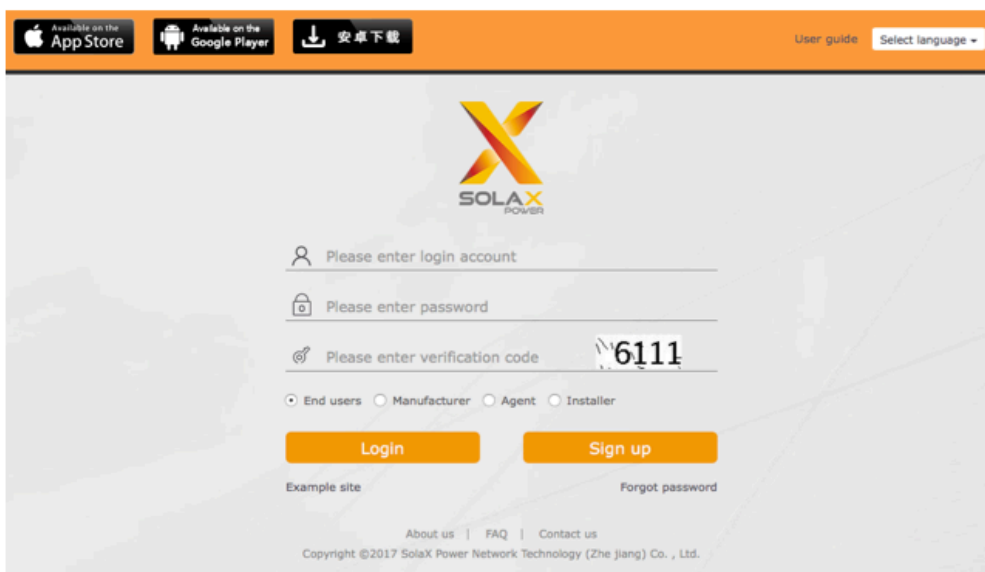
Available on the App Store

Available on the Google Player

安卓下载

User guide

Select language

SOLAX POWER

Please enter login account

Please enter password

Please enter verification code

6111

End users Manufacturer Agent Installer

Login

Sign up

Example site

Forgot password

About us | FAQ | Contact us

Copyright ©2017 SolaX Power Network Technology (Zhe jiang) Co. , Ltd.